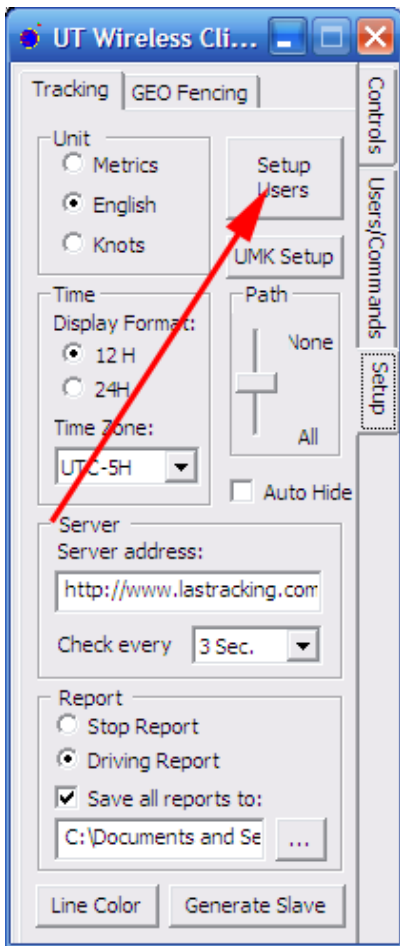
UT Wireless Cli...

Tracking
GEO Fencing

Controls
Users/Commands
Setup

Unit
Metrics
English
Knots

Setup Users

UMK Setup

Time
Display Format:
12 H
24H
Time Zone:
UTC-5H

Path
None
All

Auto Hide

Server
Server address:
http://www.lastracking.com
Check every
3 Sec.

Report
Stop Report
Driving Report
Save all reports to:
C:\Documents and Se
...

Line Color
Generate Slave